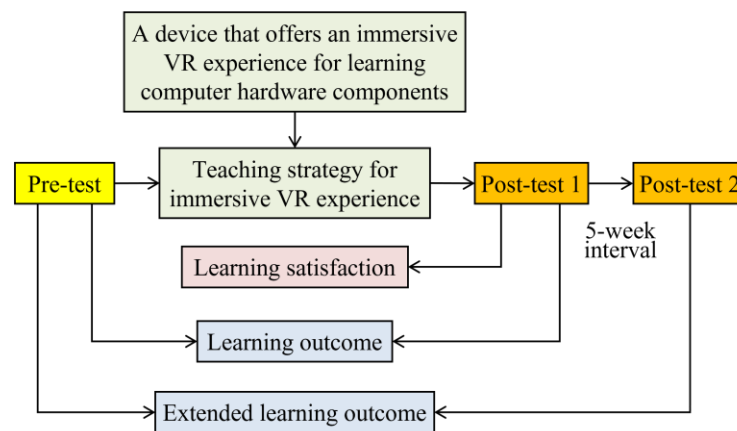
A device that offers an immersive VR experience for learning computer hardware components

Pre-test

Teaching strategy for immersive VR experience

Post-test 1

Post-test 2

5-week interval

Learning satisfaction

Learning outcome

Extended learning outcome